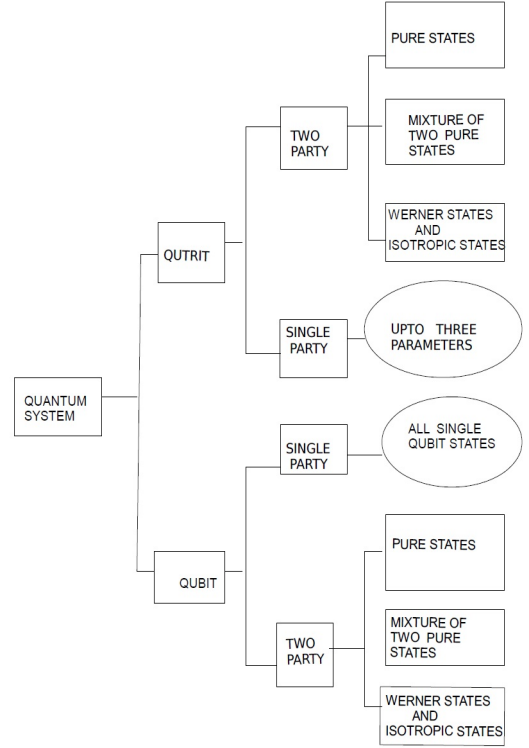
QUANTUM SYSTEM

QUTRIT

TWO PARTY

PURE STATES

MIXTURE OF TWO PURE STATES

WERNER STATES AND ISOTROPIC STATES

SINGLE PARTY

UPTO THREE PARAMETERS

QUBIT

SINGLE PARTY

ALL SINGLE QUBIT STATES

TWO PARTY

PURE STATES

MIXTURE OF TWO PURE STATES

WERNER STATES AND ISOTROPIC STATES